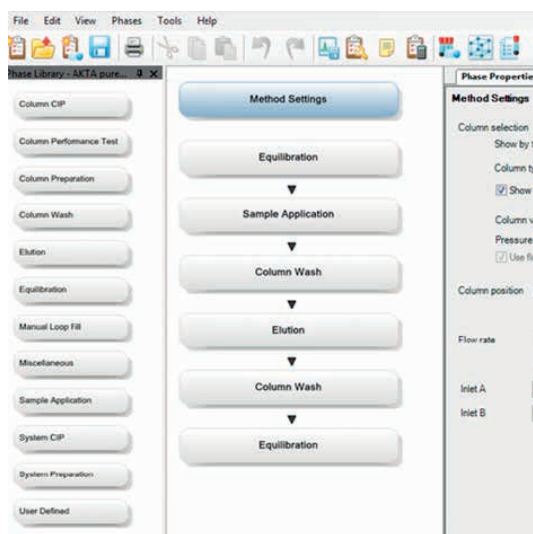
File Edit View Phases Tools Help

Phase Library - AKTA pure...

Column CIP

Column Perfomance Test

Column Preparation

Column Wash

Elution

Equilibration

Manual Loop Fill

Miscellaneous

Sample Application

System CIP

System Preparation

User Defined

Method Settings

Equilibration

Sample Application

Column Wash

Elution

Column Wash

Equilibration

Phase Propertie

Method Settings

Column selection

Show by

Column ty

Show

Column v

Pressure

Use fl

Column position

Flow rate

Inlet A

Inlet B